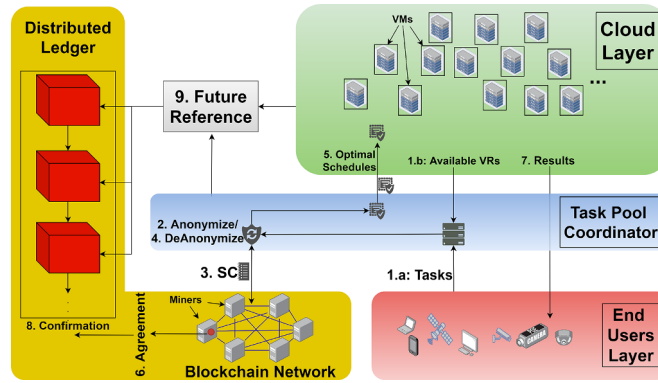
Distributed Ledger

VMs

Cloud Layer

...

9. Future Reference

5. Optimal Schedules

1.b: Available VRs

7. Results

Task Pool Coordinator

2. Anonymize/
4. DeAnonymize

3. SC

1.a: Tasks

Miners

6. Agreement

8. Confirmation

Blockchain Network

End Users Layer